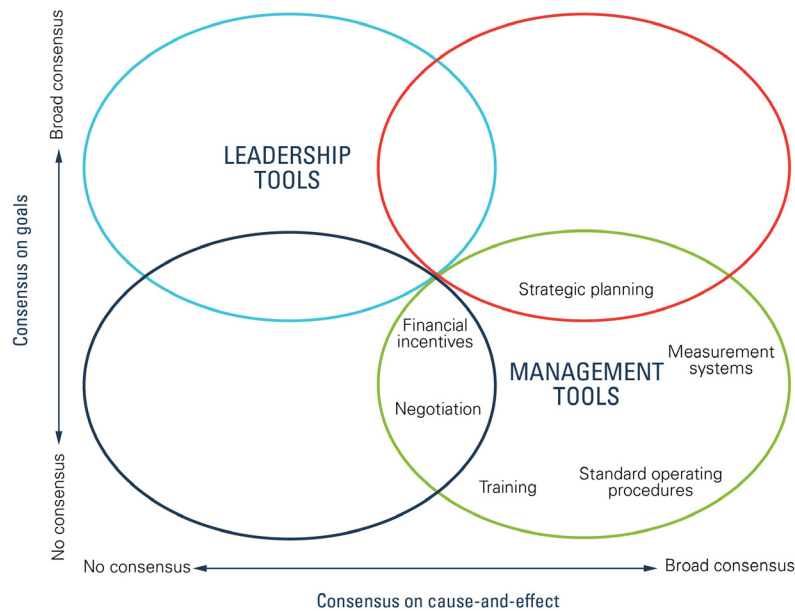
Broad consensus

Consensus on goals

No consensus

LEADERSHIP TOOLS

Strategic planning

Financial incentives

MANAGEMENT TOOLS

Measurement systems

Negotiation

Training

Standard operating procedures

No consensus

Broad consensus

Consensus on cause-and-effect